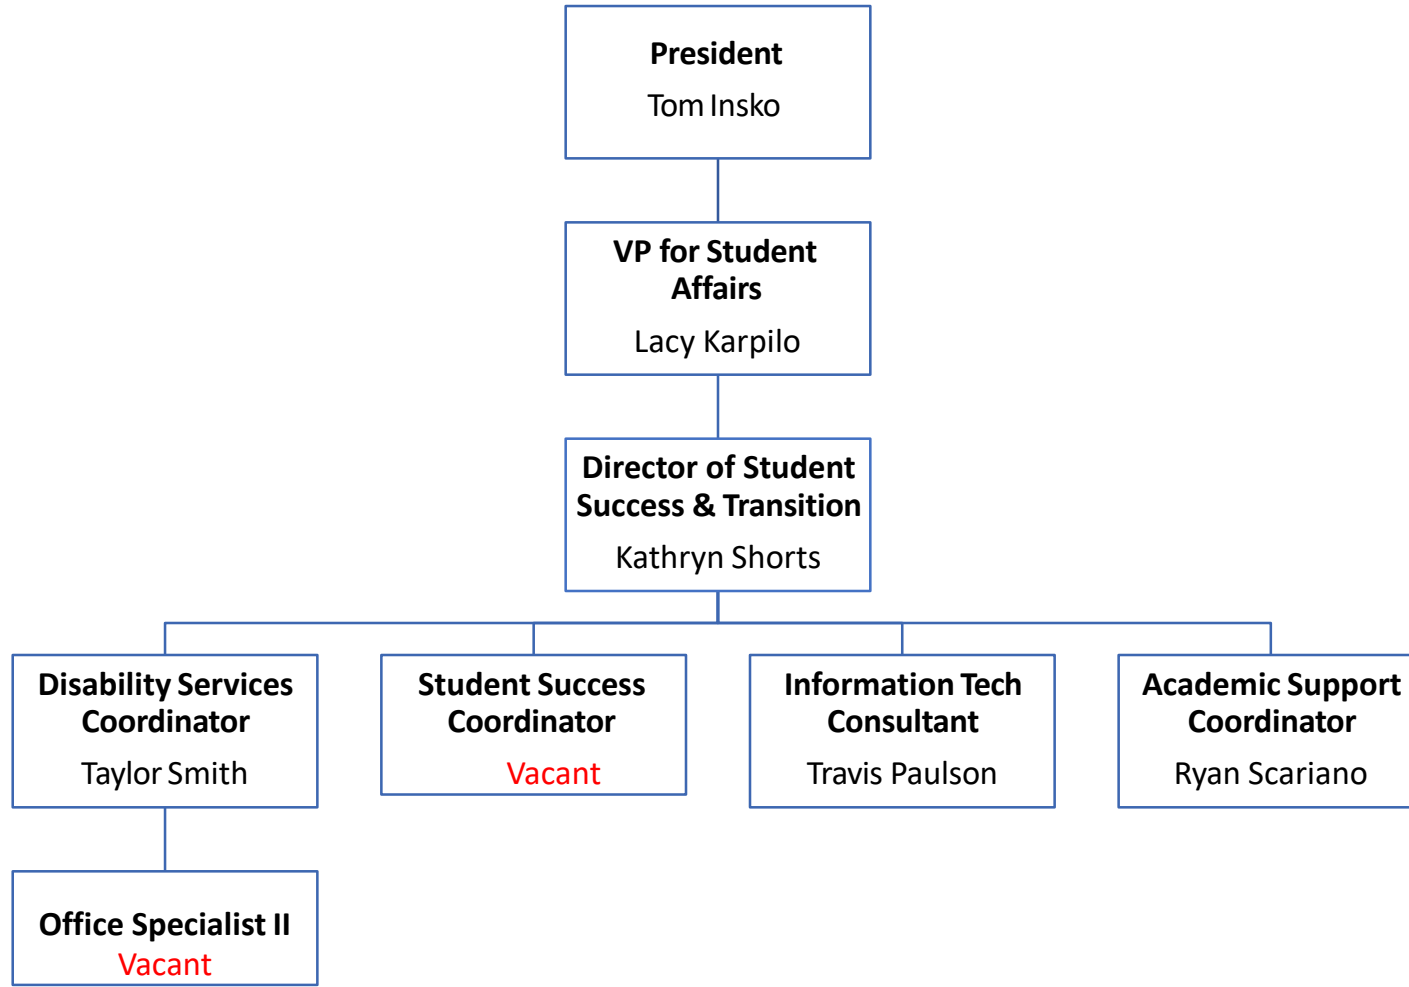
President
Tom Insko

VP for Student Affairs
Lacy Karpilo

Director of Student Success & Transition
Kathryn Shorts

Disability Services Coordinator
Taylor Smith

Student Success Coordinator
Vacant

Information Tech Consultant
Travis Paulson

Academic Support Coordinator
Ryan Scariano

Office Specialist II
Vacant